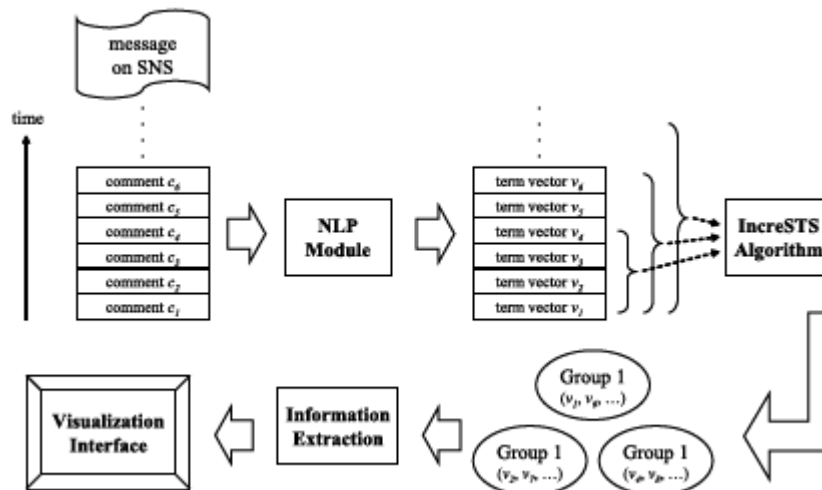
message on SNS

time

comment $c_6$
comment $c_5$
comment $c_4$
comment $c_3$
comment $c_2$
comment $c_1$

NLP Module

term vector $v_6$
term vector $v_5$
term vector $v_4$
term vector $v_3$
term vector $v_2$
term vector $v_1$

IncreSTS Algorithm

Group 1 $(v_1, v_8, \ldots)$

Group 1 $(v_2, v_7, \ldots)$

Group 1 $(v_4, v_9, \ldots)$

Information Extraction

Visualization Interface